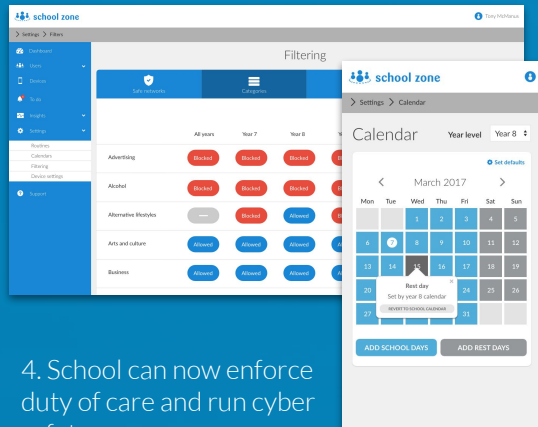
school zone

Toby McManus

> Settings > Filters

Dashboard
Users
Devices
To-do
Insights
Settings
Routines
Calendars
Filtering
Device settings
Support

Filtering

Safe networks
Categories

| | All years | Year 7 | Year 8 | |
|---|---|---|---|---|
| Advertising | Blocked | Blocked | Blocked | B |
| Alcohol | Blocked | Blocked | Blocked | B |
| Alternative lifestyles | — | Blocked | Allowed | B |
| Arts and culture | Allowed | Allowed | Allowed | A |
| Business | Allowed | Allowed | Allowed | A |

school zone

> Settings > Calendar

Calendar

Year level Year 8

Set defaults

March 2017

| Mon | Tue | Wed | Thu | Fri | Sat | Sun |
|---|---|---|---|---|---|---|
| | | 1 | 2 | 3 | 4 | 5 |
| 6 | 7 | 8 | 9 | 10 | 11 | 12 |
| 13 | 14 | 15 | 16 | 17 | 18 | 19 |
| | | | | | 25 | 26 |
| 27 | | | | 31 | | |

Rest day
Set by year 8 calendar
REVERT TO SCHOOL CALENDAR

ADD SCHOOL DAYS
ADD REST DAYS

4. School can now enforce duty of care and run cyber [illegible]